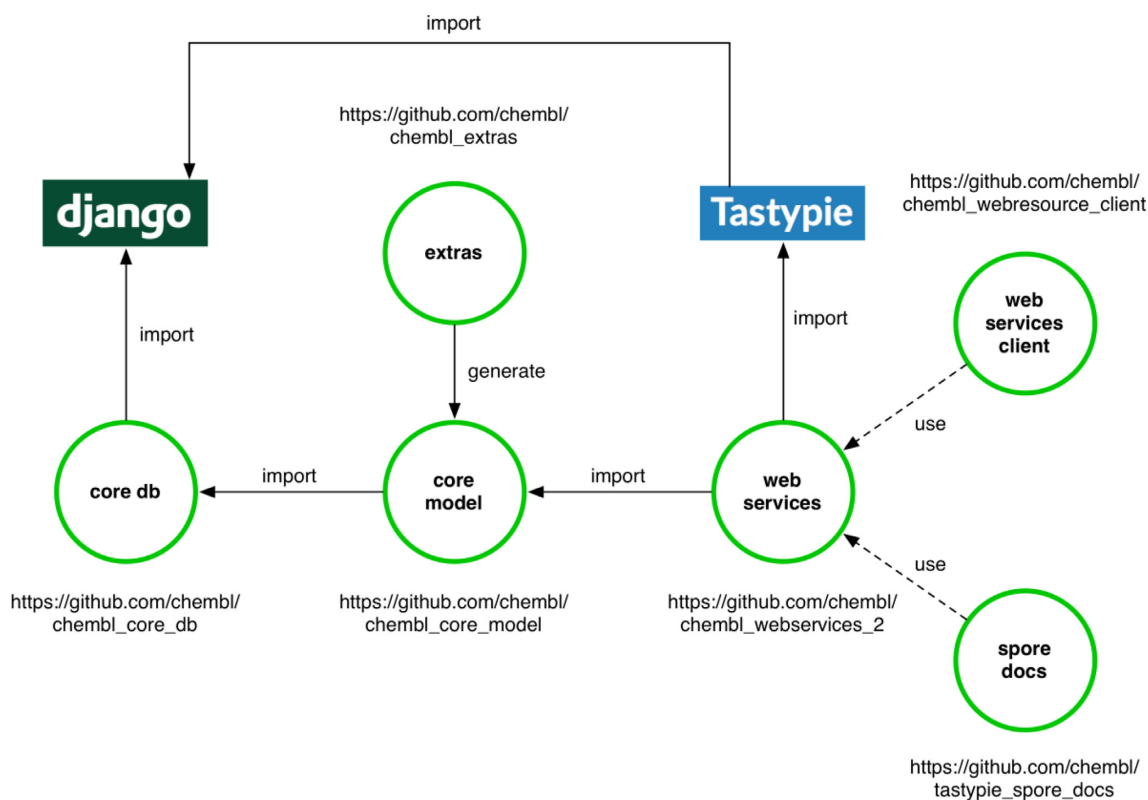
import

https://github.com/chembl/chembl_extras

django

extras

Tastypie

https://github.com/chembl/chembl_webresource_client

import

import

web services client

generate

use

core db

import

core model

import

web services

use

https://github.com/chembl/chembl_core_db

https://github.com/chembl/chembl_core_model

https://github.com/chembl/chembl_webservices_2

spore docs

https://github.com/chembl/tastypie_spore_docs